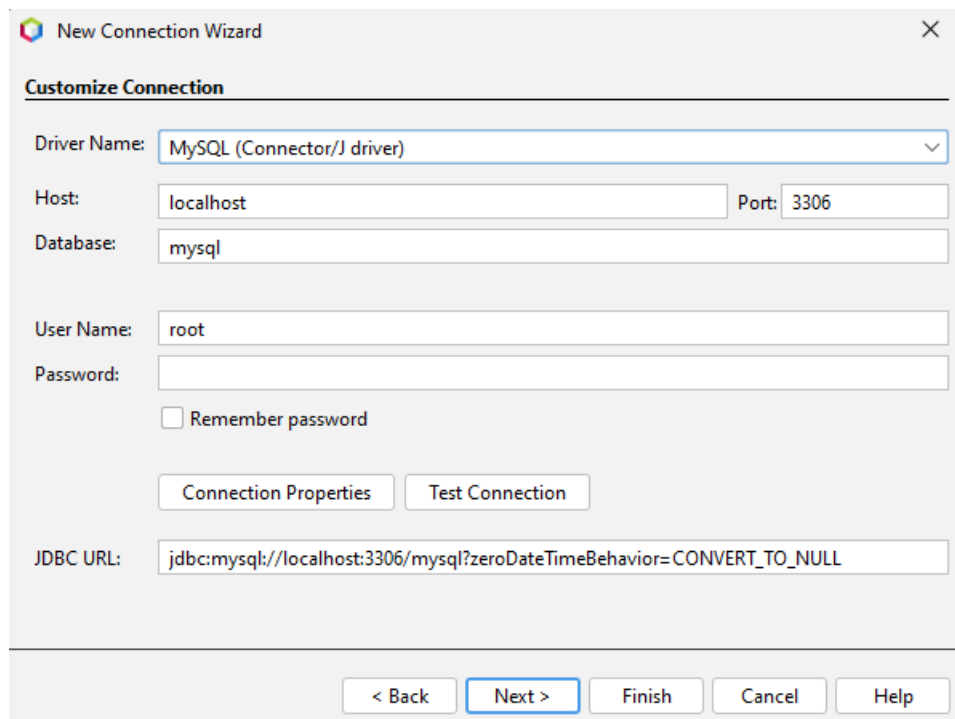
New Connection Wizard

Customize Connection

Driver Name: MySQL (Connector/J driver)

Host: localhost

Port: 3306

Database: mysql

User Name: root

Password:

Remember password

Connection Properties

Test Connection

JDBC URL: jdbc:mysql://localhost:3306/mysql?zeroDateTimeBehavior=CONVERT_TO_NULL

< Back

Next >

Finish

Cancel

Help